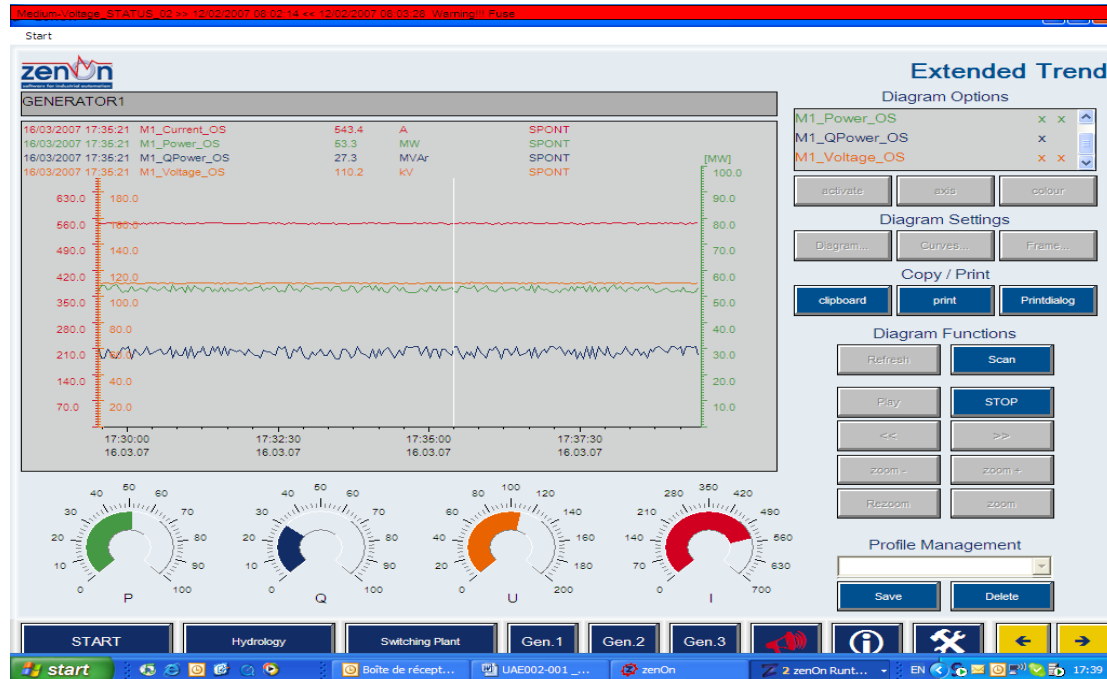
Medium-Voltage_STATUS_02 >> 12/02/2007 08:02:14 << 12/02/2007 08:03:28 Warning!!! Fuse

Start

zenOn
software for industrial automation

Extended Trend

GENERATOR1

| 16/03/2007 17:35:21 | M1_Current_OS | 543.4 | A | SPONT |
|---|---|---|---|---|
| 16/03/2007 17:35:21 | M1_Power_OS | 53.3 | MW | SPONT |
| 16/03/2007 17:35:21 | M1_QPower_OS | 27.3 | MVAr | SPONT |
| 16/03/2007 17:35:21 | M1_Voltage_OS | 110.2 | kV | SPONT |

[MW]
100.0
90.0
80.0
70.0
60.0
50.0
40.0
30.0
20.0
10.0

630.0 180.0
560.0 160.0
490.0 140.0
420.0 120.0
350.0 100.0
280.0 80.0
210.0 60.0
140.0 40.0
70.0 20.0

17:30:00 16.03.07
17:32:30 16.03.07
17:35:00 16.03.07
17:37:30 16.03.07

Diagram Options
M1_Power_OS x x
M1_QPower_OS x
M1_Voltage_OS x x

activate
axis
colour

Diagram Settings
Diagram...
Curves...
Frame...

Copy / Print
clipboard
print
Printdialog

Diagram Functions
Refresh
Scan
Play
STOP
<<
>>
zoom -
zoom +
Rezoom
zoom

Profile Management
Save
Delete

40 50 60 30 70 20 80 10 90 0 100
P

40 50 60 30 70 20 80 10 90 0 100
Q

80 100 120 60 140 40 160 20 180 0 200
U

280 350 420 210 490 140 560 70 630 0 700
I

START
Hydrology
Switching Plant
Gen.1
Gen.2
Gen.3

start
Boîte de récept...
UAE002-001 _...
zenOn
2 zenOn Runt...
EN
17:39